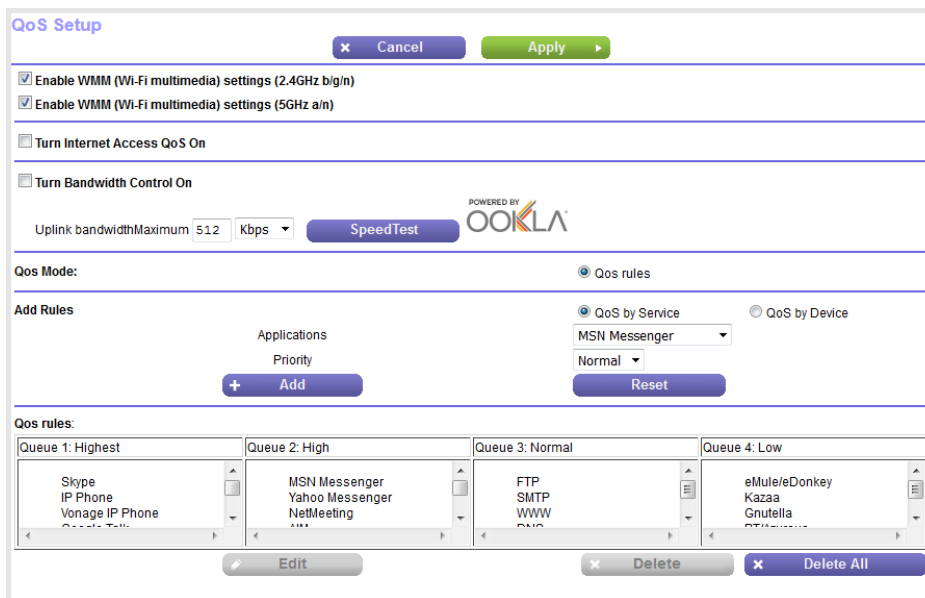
QoS Setup

Cancel

Apply

Enable WMM (Wi-Fi multimedia) settings (2.4GHz b/g/n)

Enable WMM (Wi-Fi multimedia) settings (5GHz a/n)

Turn Internet Access QoS On

Turn Bandwidth Control On

POWERED BY OOKLA

Uplink bandwidthMaximum 512 Kbps

SpeedTest

Qos Mode:

Qos rules

Add Rules

QoS by Service

QoS by Device

Applications

MSN Messenger

Priority

Normal

Add

Reset

Qos rules:

| Queue 1: Highest | Queue 2: High | Queue 3: Normal | Queue 4: Low |
|---|---|---|---|
| Skype<br>IP Phone<br>Vonage IP Phone<br>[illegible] | MSN Messenger<br>Yahoo Messenger<br>NetMeeting<br>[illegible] | FTP<br>SMTP<br>WWW<br>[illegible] | eMule/eDonkey<br>Kazaa<br>Gnutella<br>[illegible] |

Edit

Delete

Delete All